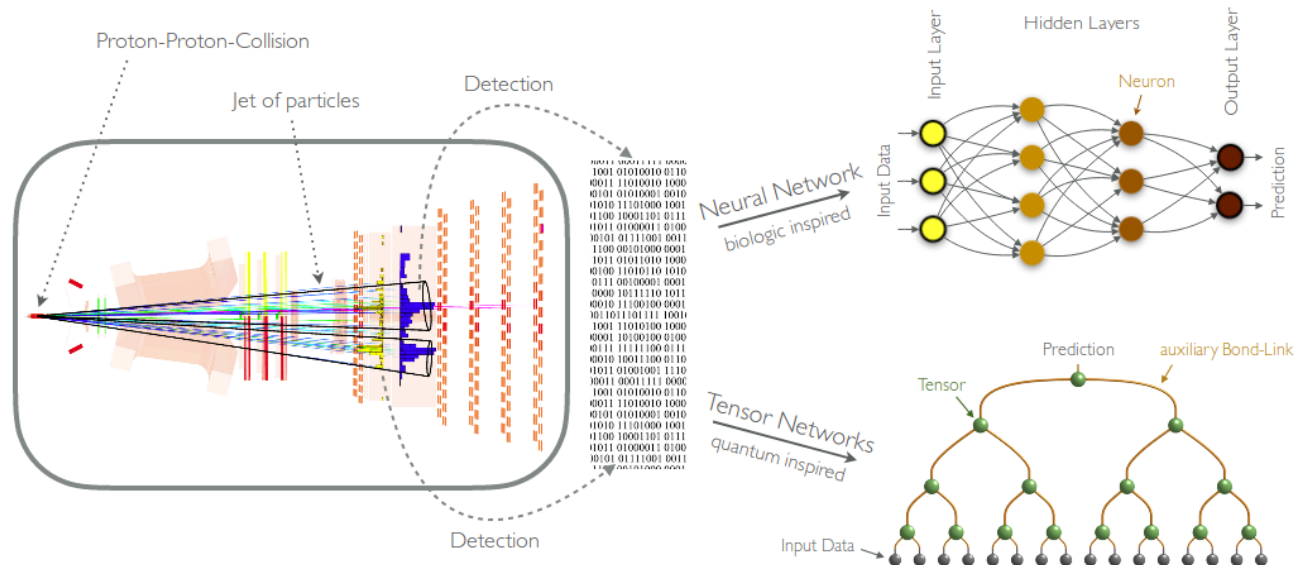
Proton-Proton-Collision

Jet of particles

Detection

Detection

Neural Network
biologic inspired

Tensor Networks
quantum inspired

Hidden Layers

Input Layer

Neuron

Output Layer

Input Data

Prediction

Prediction

auxiliary Bond-Link

Tensor

Input Data